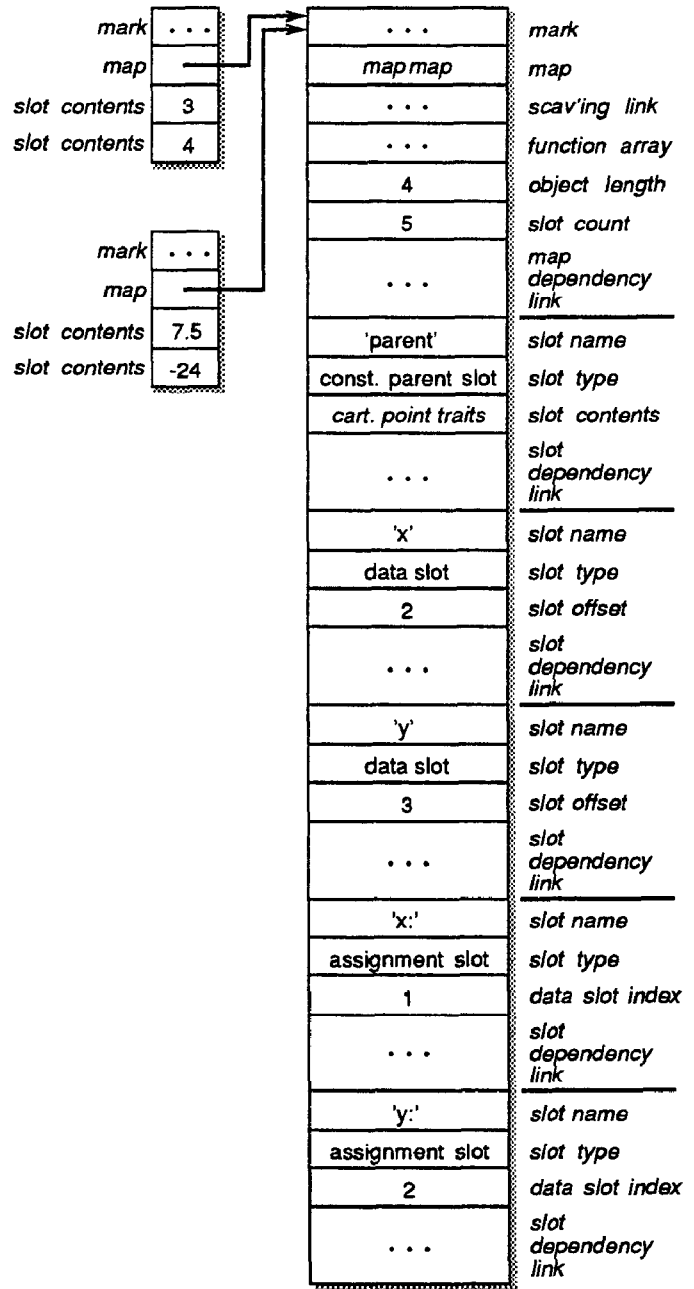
| | |
|---|---|
| mark | . . . |
| map | |
| slot contents | 3 |
| slot contents | 4 |

| | |
|---|---|
| mark | . . . |
| map | |
| slot contents | 7.5 |
| slot contents | -24 |

| | |
|---|---|
| . . . | mark |
| map map | map |
| . . . | scav'ing link |
| . . . | function array |
| 4 | object length |
| 5 | slot count |
| . . . | map dependency link |
| 'parent' | slot name |
| const. parent slot | slot type |
| cart. point traits | slot contents |
| . . . | slot dependency link |
| 'x' | slot name |
| data slot | slot type |
| 2 | slot offset |
| . . . | slot dependency link |
| 'y' | slot name |
| data slot | slot type |
| 3 | slot offset |
| . . . | slot dependency link |
| 'x:' | slot name |
| assignment slot | slot type |
| 1 | data slot index |
| . . . | slot dependency link |
| 'y:' | slot name |
| assignment slot | slot type |
| 2 | data slot index |
| . . . | slot dependency link |